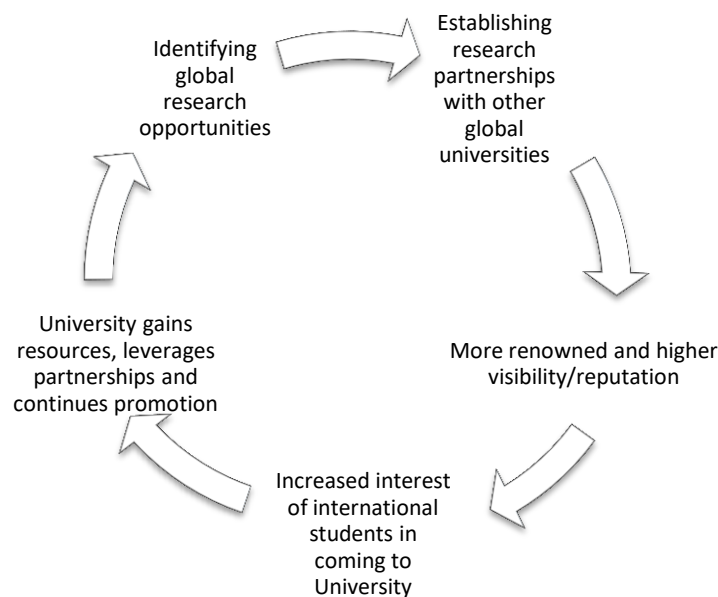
Identifying global research opportunities

Establishing research partnerships with other global universities

More renowned and higher visibility/reputation

Increased interest of international students in coming to University

University gains resources, leverages partnerships and continues promotion